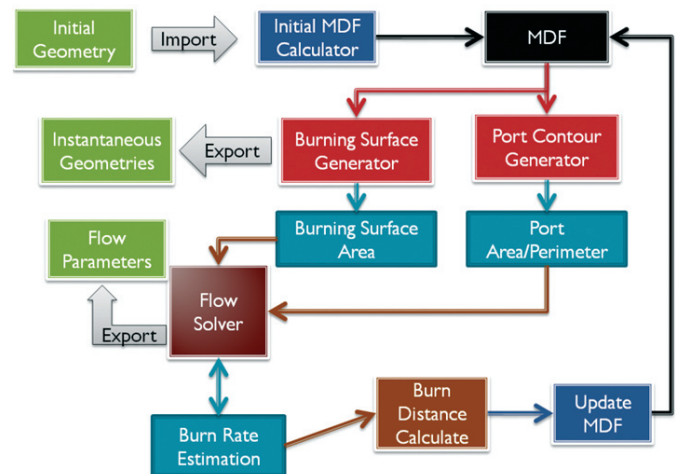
Initial Geometry

Import

Initial MDF Calculator

MDF

Instantaneous Geometries

Export

Burning Surface Generator

Port Contour Generator

Flow Parameters

Burning Surface Area

Port Area/Perimeter

Flow Solver

Export

Burn Distance Calculate

Update MDF

Burn Rate Estimation